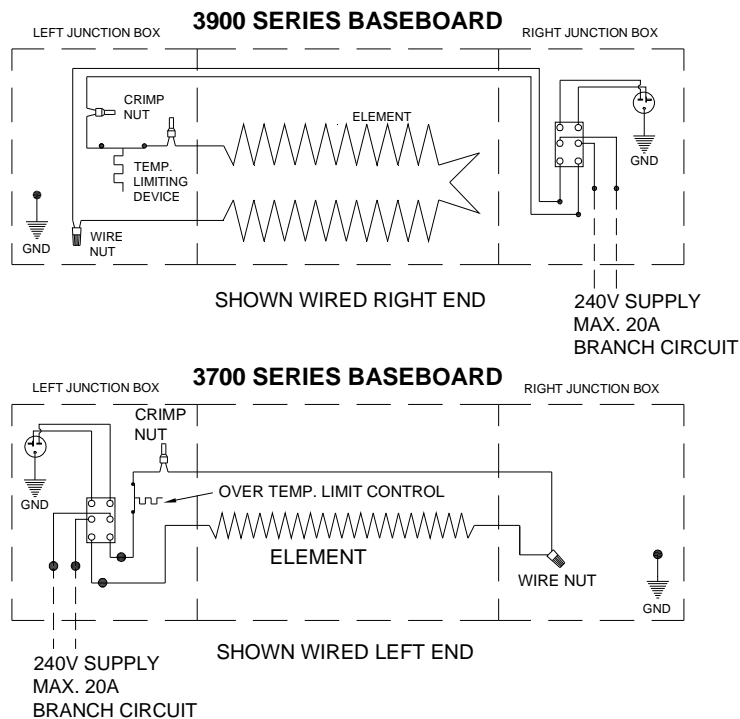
3900 SERIES BASEBOARD

LEFT JUNCTION BOX

RIGHT JUNCTION BOX

CRIMP NUT

ELEMENT

TEMP. LIMITING DEVICE

GND

WIRE NUT

GND

SHOWN WIRED RIGHT END

240V SUPPLY
MAX. 20A
BRANCH CIRCUIT

3700 SERIES BASEBOARD

LEFT JUNCTION BOX

RIGHT JUNCTION BOX

CRIMP NUT

GND

OVER TEMP. LIMIT CONTROL

ELEMENT

WIRE NUT

GND

SHOWN WIRED LEFT END

240V SUPPLY
MAX. 20A
BRANCH CIRCUIT